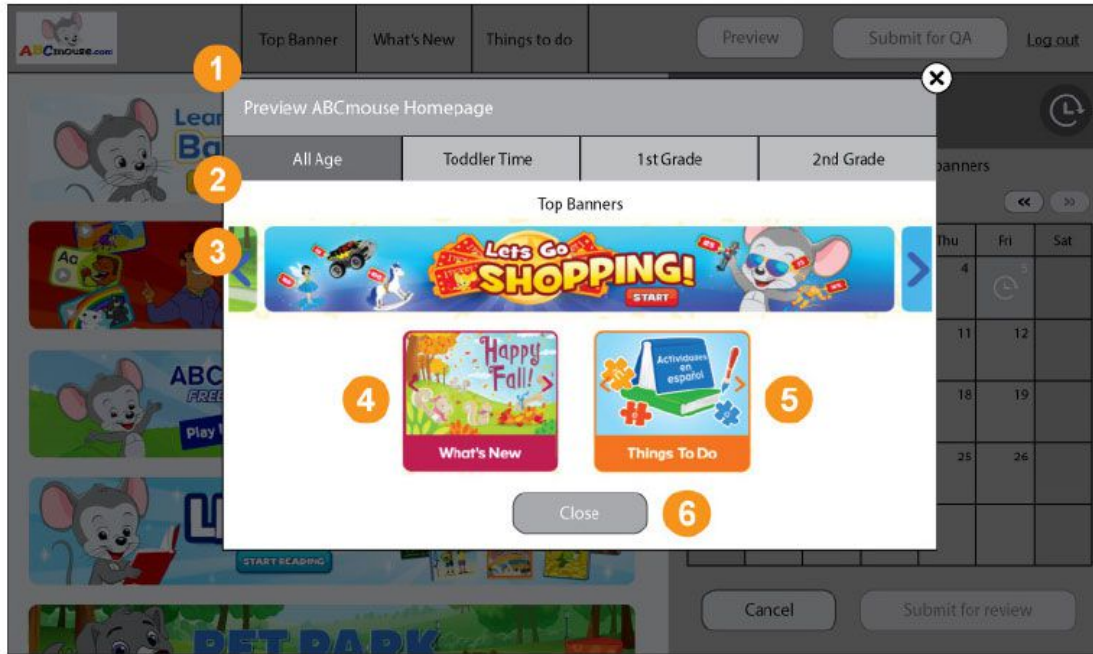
ABCmouse.com

Top Banner | What's New | Things to do | Preview | Submit for QA | Log out

1

Preview ABCmouse Homepage

| All Age | Toddler Time | 1st Grade | 2nd Grade |
|---|---|---|---|

2

Top Banners

3

Lets Go SHOPPING! START

Happy Fall!

What's New

4

Actividades en español

Things To Do

5

Close

6

Lear
Ba

ABC
FREE
Play

START READING

PET PARK

banners

| Thu | Fri | Sat |
|---|---|---|
| 4 | 5 | |
| 11 | 12 | |
| 18 | 19 | |
| 25 | 26 | |

Cancel

Submit for review